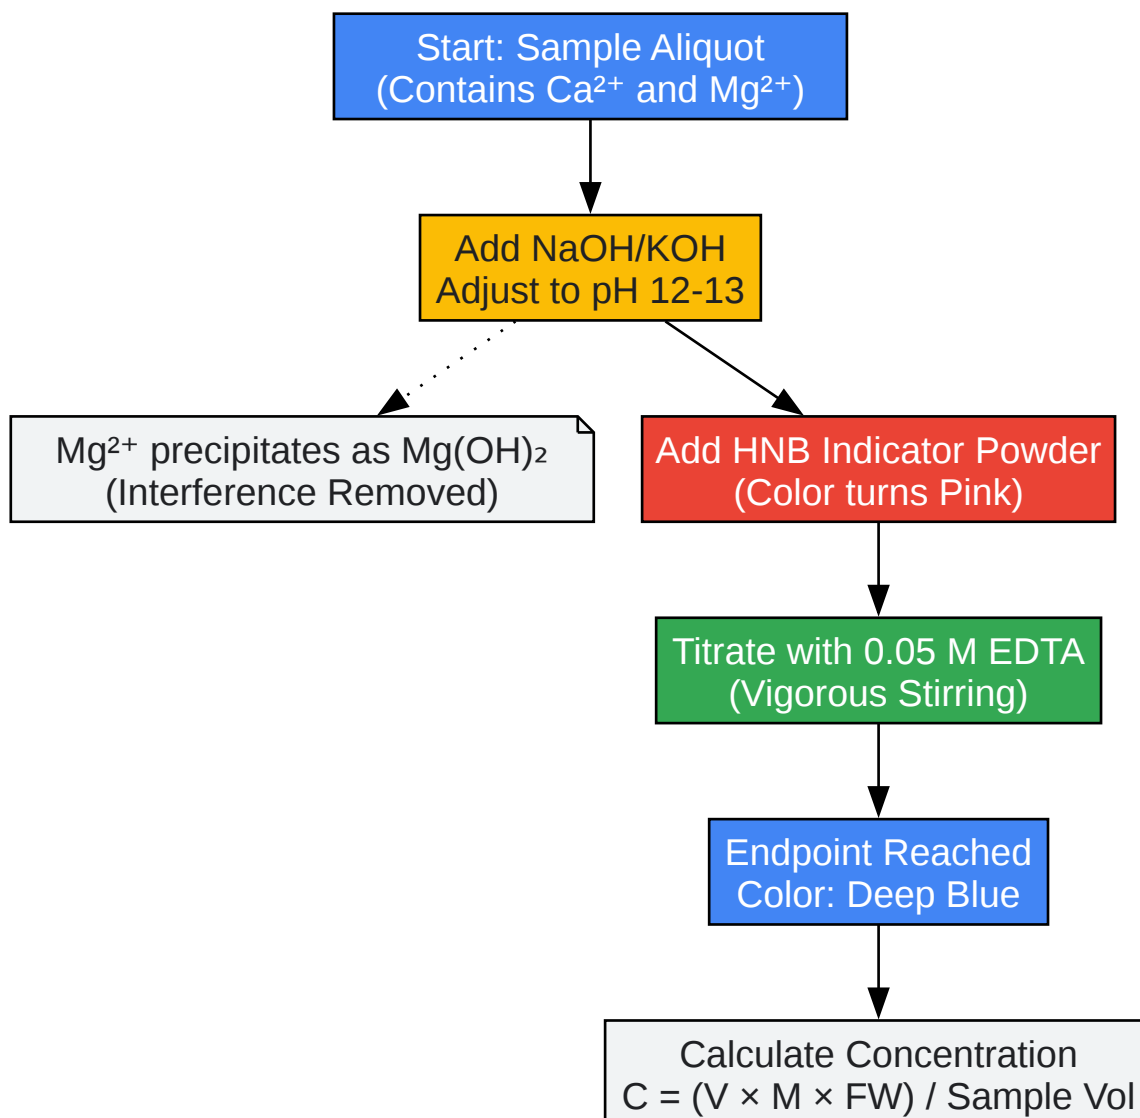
Start: Sample Aliquot
(Contains $Ca^{2+}$ and $Mg^{2+}$)

Add NaOH/KOH
Adjust to pH 12-13

$Mg^{2+}$ precipitates as $Mg(OH)_2$
(Interference Removed)

Add HNB Indicator Powder
(Color turns Pink)

Titrate with 0.05 M EDTA
(Vigorous Stirring)

Endpoint Reached
Color: Deep Blue

Calculate Concentration
$C = (V \times M \times FW) / \text{Sample Vol}$